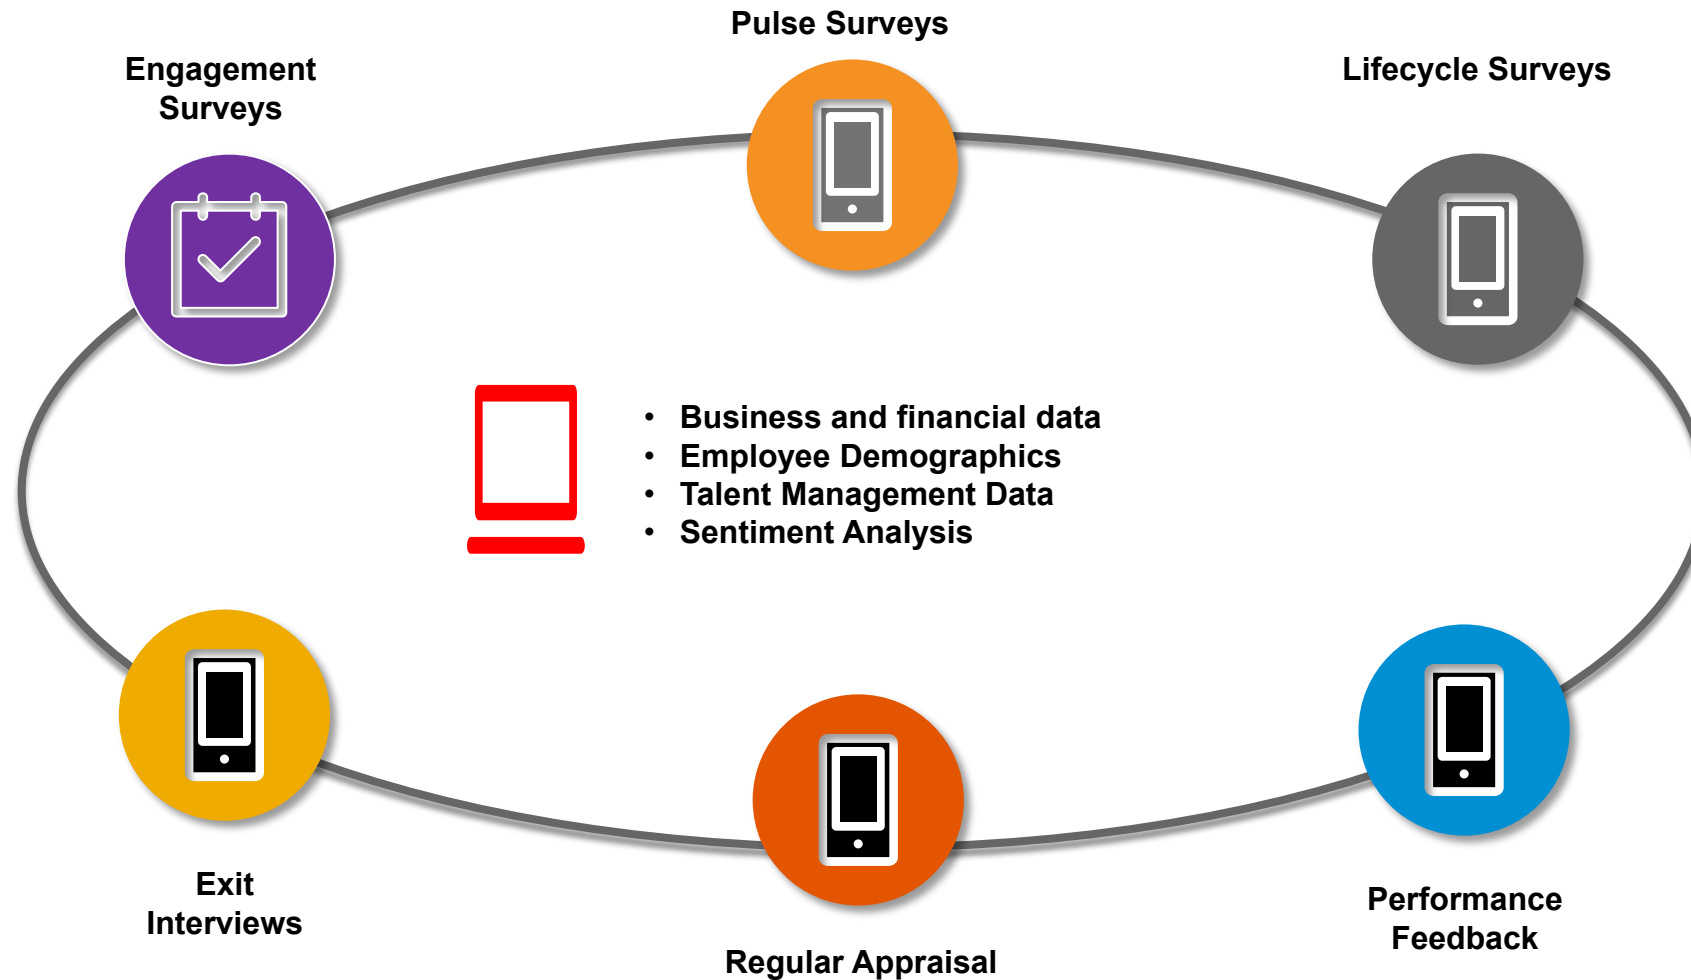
Pulse Surveys

Engagement Surveys

Lifecycle Surveys

- Business and financial data
- Employee Demographics
- Talent Management Data
- Sentiment Analysis

Exit Interviews

Regular Appraisal

Performance Feedback